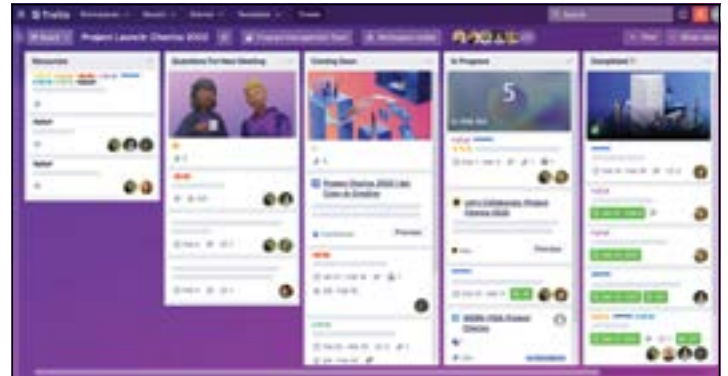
Trello Workspaces Recent Starred Templates Create

Board Project Launch: Chorma 2022

Resources

Questions For Next Meeting

Coming Soon

In Progress

5

Completed

Product Chorma 2022 Live Date & Timeline

Preview

Preview

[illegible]